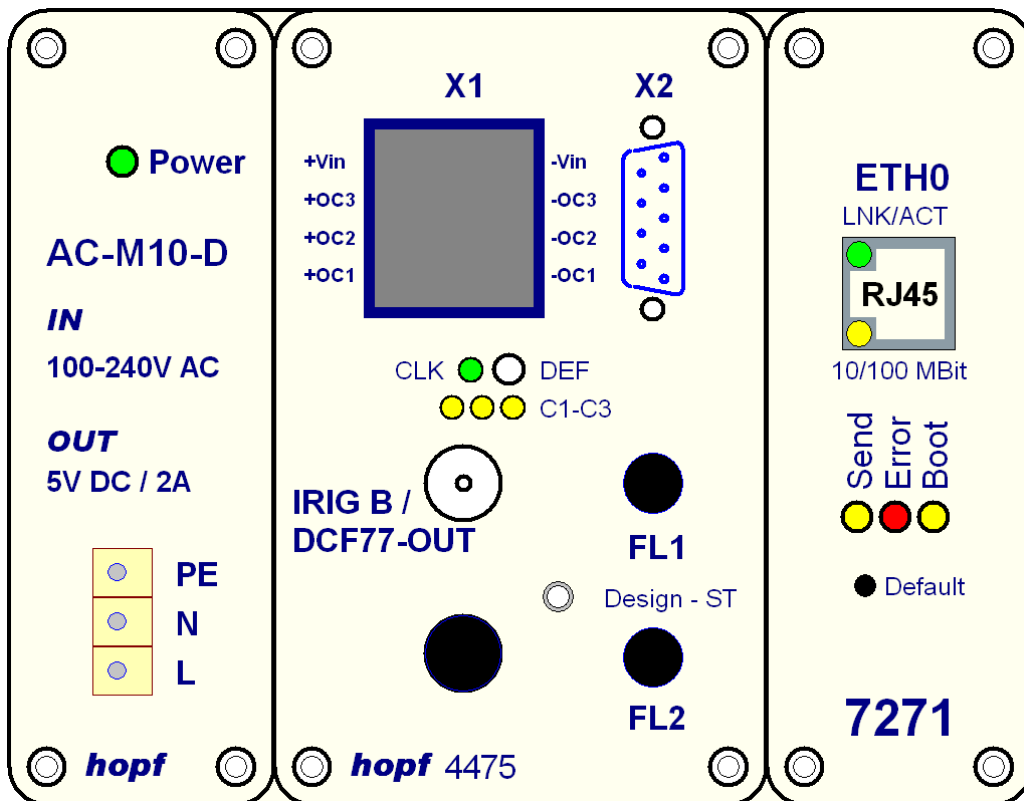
Power

AC-M10-D

IN

100-240V AC

OUT

5V DC / 2A

PE
N
L

hopf

X1

X2

+Vin
+OC3
+OC2
+OC1

-Vin
-OC3
-OC2
-OC1

CLK DEF
C1-C3

IRIG B / DCF77-OUT

FL1

Design - ST

FL2

hopf 4475

ETH0
LNK/ACT
RJ45
10/100 MBit

Send
Error
Boot

Default

7271